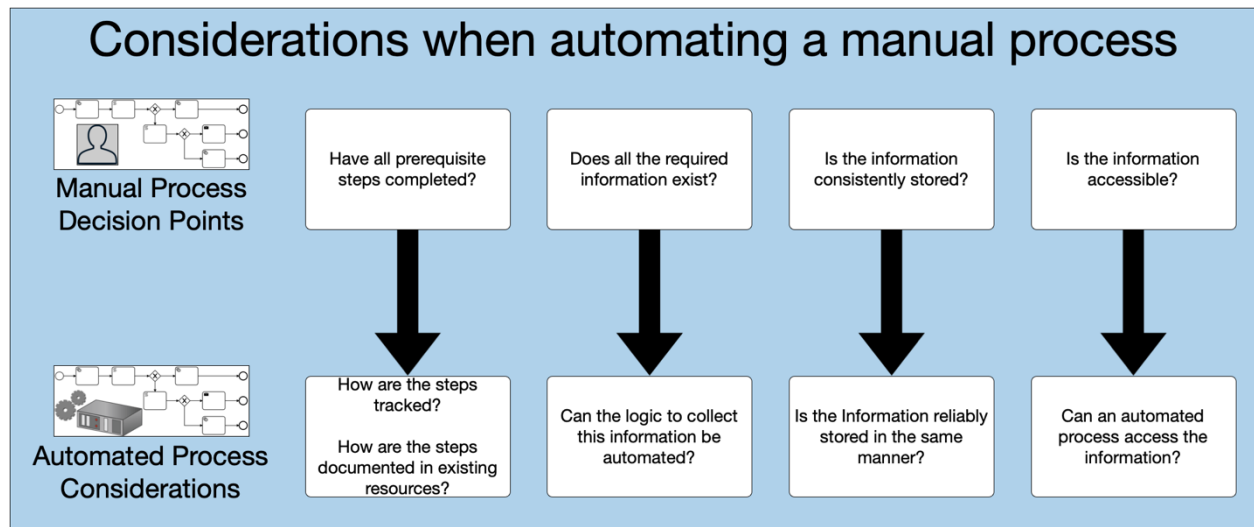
Considerations when automating a manual process

Manual Process Decision Points

Have all prerequisite steps completed?

Does all the required information exist?

Is the information consistently stored?

Is the information accessible?

Automated Process Considerations

How are the steps tracked?

How are the steps documented in existing resources?

Can the logic to collect this information be automated?

Is the Information reliably stored in the same manner?

Can an automated process access the information?